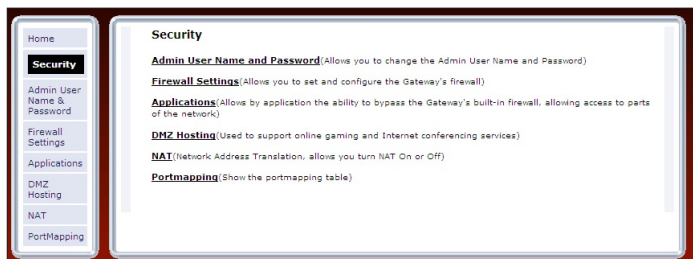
Home
Security
Admin User Name & Password
Firewall Settings
Applications
DMZ Hosting
NAT
PortMapping

Security

Admin User Name and Password(Allows you to change the Admin User Name and Password)

Firewall Settings(Allows you to set and configure the Gateway's firewall)

Applications(Allows by application the ability to bypass the Gateway's built-in firewall, allowing access to parts of the network)

DMZ Hosting(Used to support online gaming and Internet conferencing services)

NAT(Network Address Translation, allows you turn NAT On or Off)

Portmapping(Show the portmapping table)